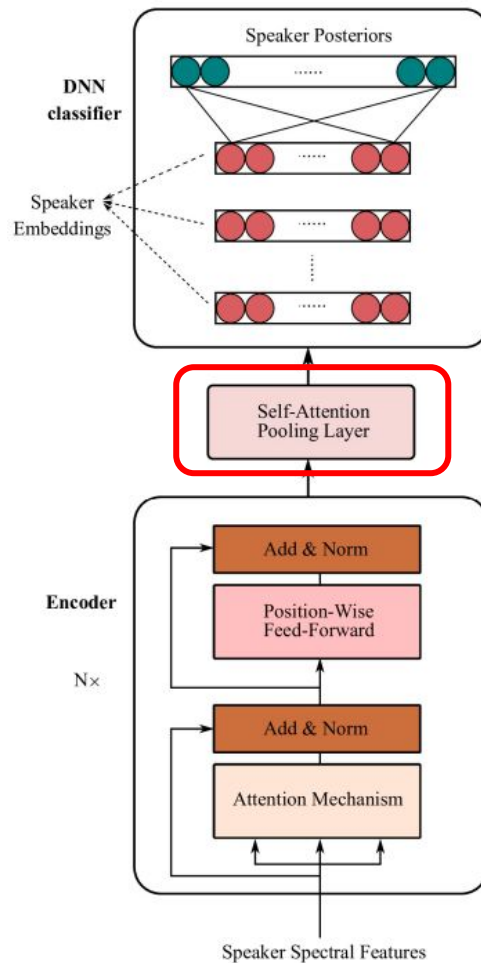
Speaker Posteriors

DNN classifier

......

......

Speaker Embeddings

......

......

Self-Attention Pooling Layer

Encoder

Add & Norm

Position-Wise Feed-Forward

N×

Add & Norm

Attention Mechanism

Speaker Spectral Features